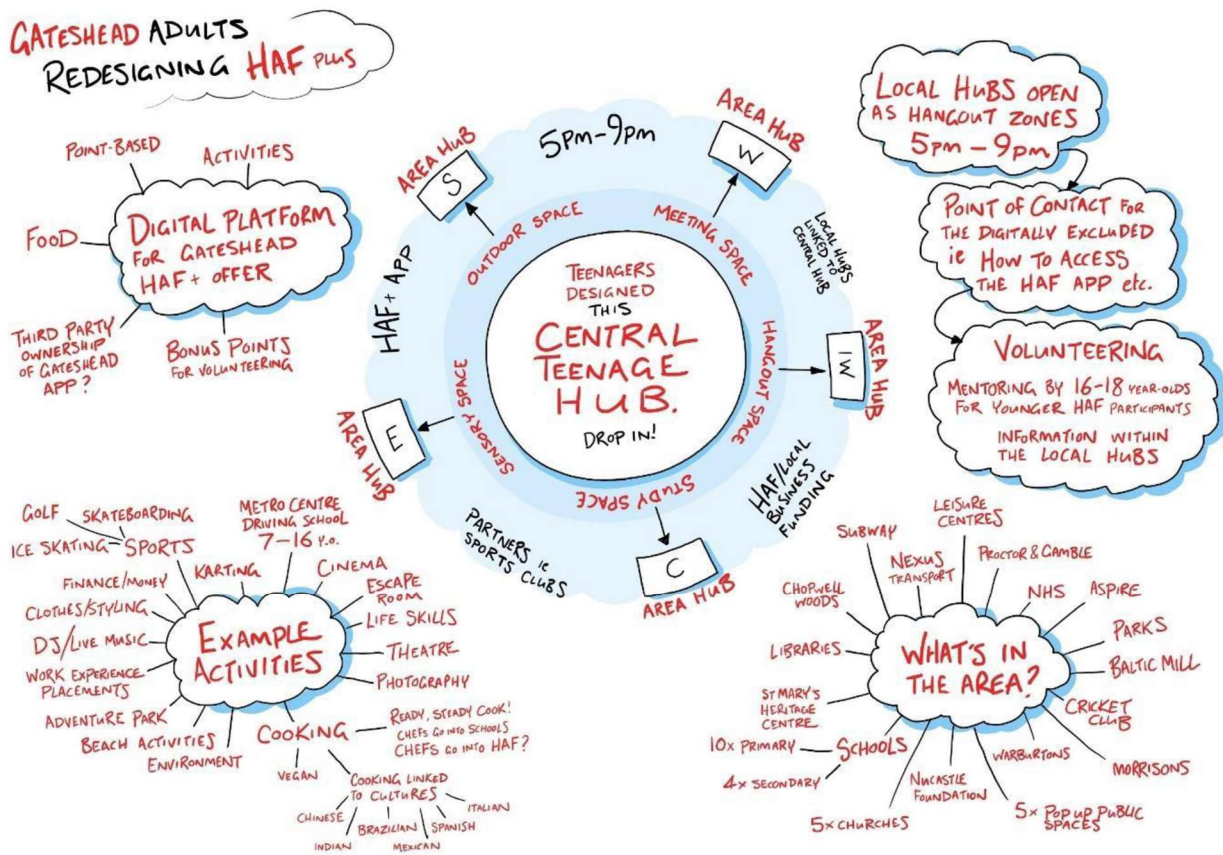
GATESHEAD ADULTS REDESIGNING HAF PLUS

POINT-BASED

ACTIVITIES

FOOD

DIGITAL PLATFORM FOR GATESHEAD HAF+ OFFER

THIRD PARTY OWNERSHIP OF GATESHEAD APP?

BONUS POINTS FOR VOLUNTEERING

5PM-9PM

AREA HUB S

AREA HUB W

AREA HUB M

AREA HUB E

AREA HUB C

HAF+ APP

OUTDOOR SPACE

MEETING SPACE

HANGOUT SPACE

STUDY SPACE

SENSORY SPACE

LOCAL HUBS LINKED TO CENTRAL HUB

HAF/LOCAL BUSINESS FUNDING

PARTNERS IE SPORTS CLUBS

TEENAGERS DESIGNED THIS CENTRAL TEENAGE HUB.

DROP IN!

LOCAL HUBS OPEN AS HANGOUT ZONES 5PM - 9PM

POINT OF CONTACT FOR THE DIGITALLY EXCLUDED IE HOW TO ACCESS THE HAF APP etc.

VOLUNTEERING

MENTORING BY 16-18 YEAR-OLDS FOR YOUNGER HAF PARTICIPANTS

INFORMATION WITHIN THE LOCAL HUBS

GOLF

SKATEBOARDING

ICE SKATING

SPORTS

METRO CENTRE DRIVING SCHOOL 7-16 Y.O.

KARTING

CINEMA

ESCAPE ROOM

LIFE SKILLS

FINANCE/MONEY

CLOTHES/STYLING

DJ/LIVE MUSIC

WORK EXPERIENCE PLACEMENTS

EXAMPLE ACTIVITIES

THEATRE

PHOTOGRAPHY

ADVENTURE PARK

BEACH ACTIVITIES

ENVIRONMENT

COOKING

READY, STEADY COOK! CHEFS GO INTO SCHOOLS CHEFS GO INTO HAF?

VEGAN

COOKING LINKED TO CULTURES

CHINESE

BRAZILIAN

SPANISH

ITALIAN

INDIAN

MEXICAN

SUBWAY

LEISURE CENTRES

NEXUS TRANSPORT

PROCTOR & CAMBLE

CHOPWELL WOODS

NHS

ASPIRE

PARKS

LIBRARIES

WHAT'S IN THE AREA?

BALTIC MILL

ST MARY'S HERITAGE CENTRE

CRICKET CLUB

10x PRIMARY

SCHOOLS

4x SECONDARY

NUCASTLE FOUNDATION

WARBURTONS

MORRISONS

5x CHURCHES

5x POP UP PUBLIC SPACES